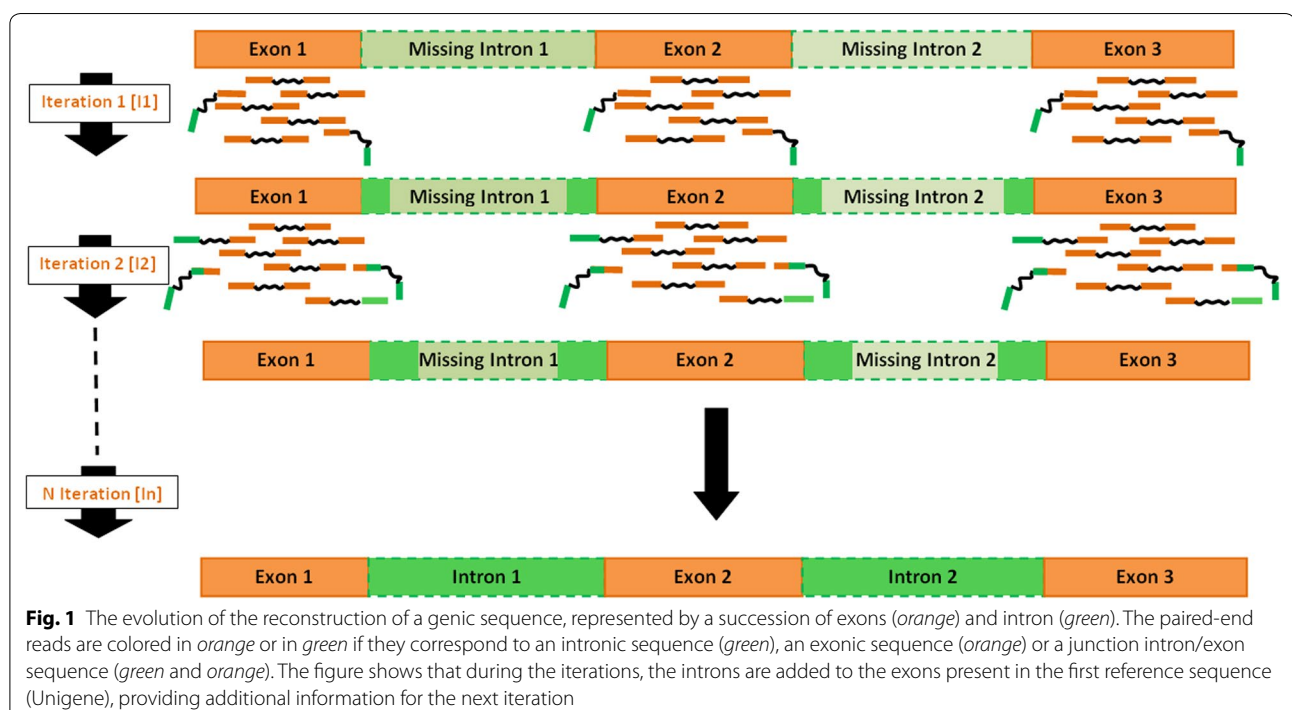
Exon 1 | Missing Intron 1 | Exon 2 | Missing Intron 2 | Exon 3

Iteration 1 [I1]

Exon 1 | Missing Intron 1 | Exon 2 | Missing Intron 2 | Exon 3

Iteration 2 [I2]

Exon 1 | Missing Intron 1 | Exon 2 | Missing Intron 2 | Exon 3

N Iteration [In]

Exon 1 | Intron 1 | Exon 2 | Intron 2 | Exon 3

**Fig. 1** The evolution of the reconstruction of a genic sequence, represented by a succession of exons (*orange*) and intron (*green*). The paired-end reads are colored in *orange* or in *green* if they correspond to an intronic sequence (*green*), an exonic sequence (*orange*) or a junction intron/exon sequence (*green* and *orange*). The figure shows that during the iterations, the introns are added to the exons present in the first reference sequence (Unigene), providing additional information for the next iteration